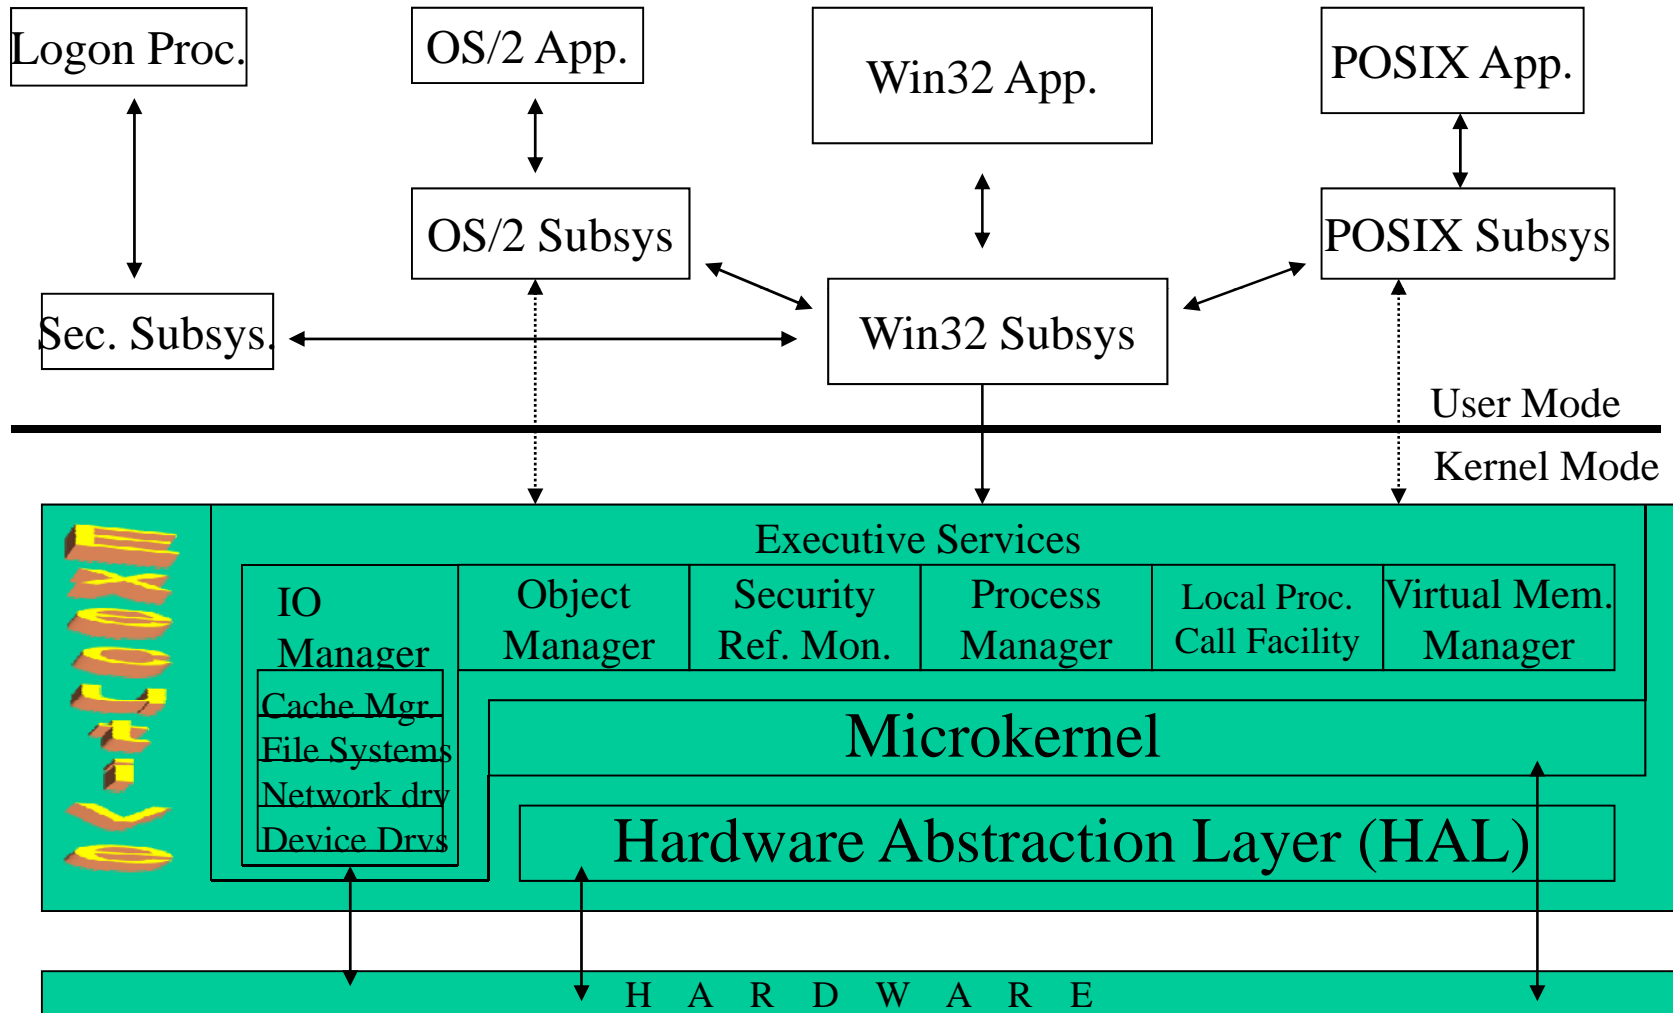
Logon Proc.

OS/2 App.

Win32 App.

POSIX App.

OS/2 Subsys

POSIX Subsys

Sec. Subsys.

Win32 Subsys

User Mode

Kernel Mode

Executive

Executive Services

IO Manager

Object Manager

Security Ref. Mon.

Process Manager

Local Proc. Call Facility

Virtual Mem. Manager

Cache Mgr.

File Systems

Network drv

Device Drvs

Microkernel

Hardware Abstraction Layer (HAL)

H A R D W A R E